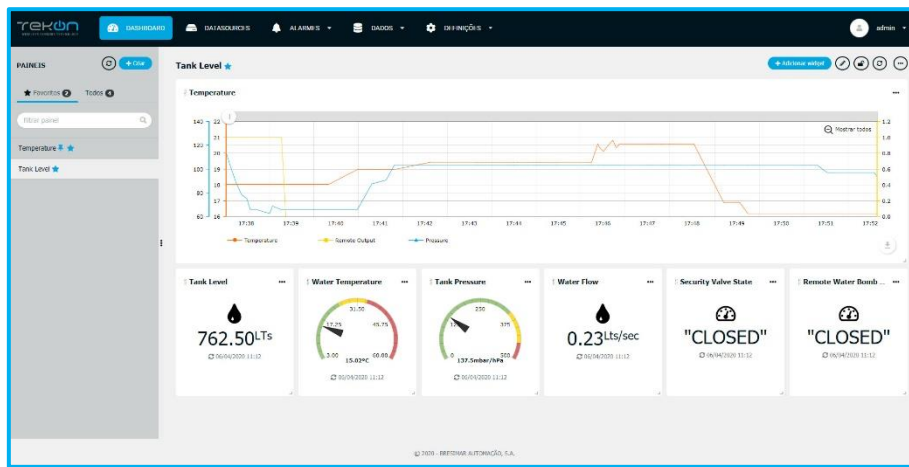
TEKON

DASHBOARD DATASOURCES ALARMES DADOS DEFINIÇÕES admin

PAINEIS + Criar

Favoritos 2 Todos 4

filtrar painel

Temperature

Tank Level

Tank Level

+ Adicionar widget

Temperature

Mostrar todos

140 22
120 21
100 20
100 19
80 18
80 17
60 16

1.2
1.0
0.8
0.6
0.4
0.2
0.0

17:38 17:39 17:40 17:41 17:42 17:43 17:44 17:45 17:46 17:47 17:48 17:49 17:50 17:51 17:52

Temperature Remote Output Pressure

Tank Level

762.50LTs

06/04/2020 11:12

Water Temperature

31.50 17.25 45.75 3.00 60.00

15.02ºC

06/04/2020 11:12

Tank Pressure

250 125 375 0 500

137.5mbar/hPa

06/04/2020 11:12

Water Flow

0.23Lts/sec

06/04/2020 11:12

Security Valve State

"CLOSED"

06/04/2020 11:12

Remote Water Bomb ...

"CLOSED"

06/04/2020 11:12

© 2020 - BREDNAR AUTOMAÇÃO, S.A.